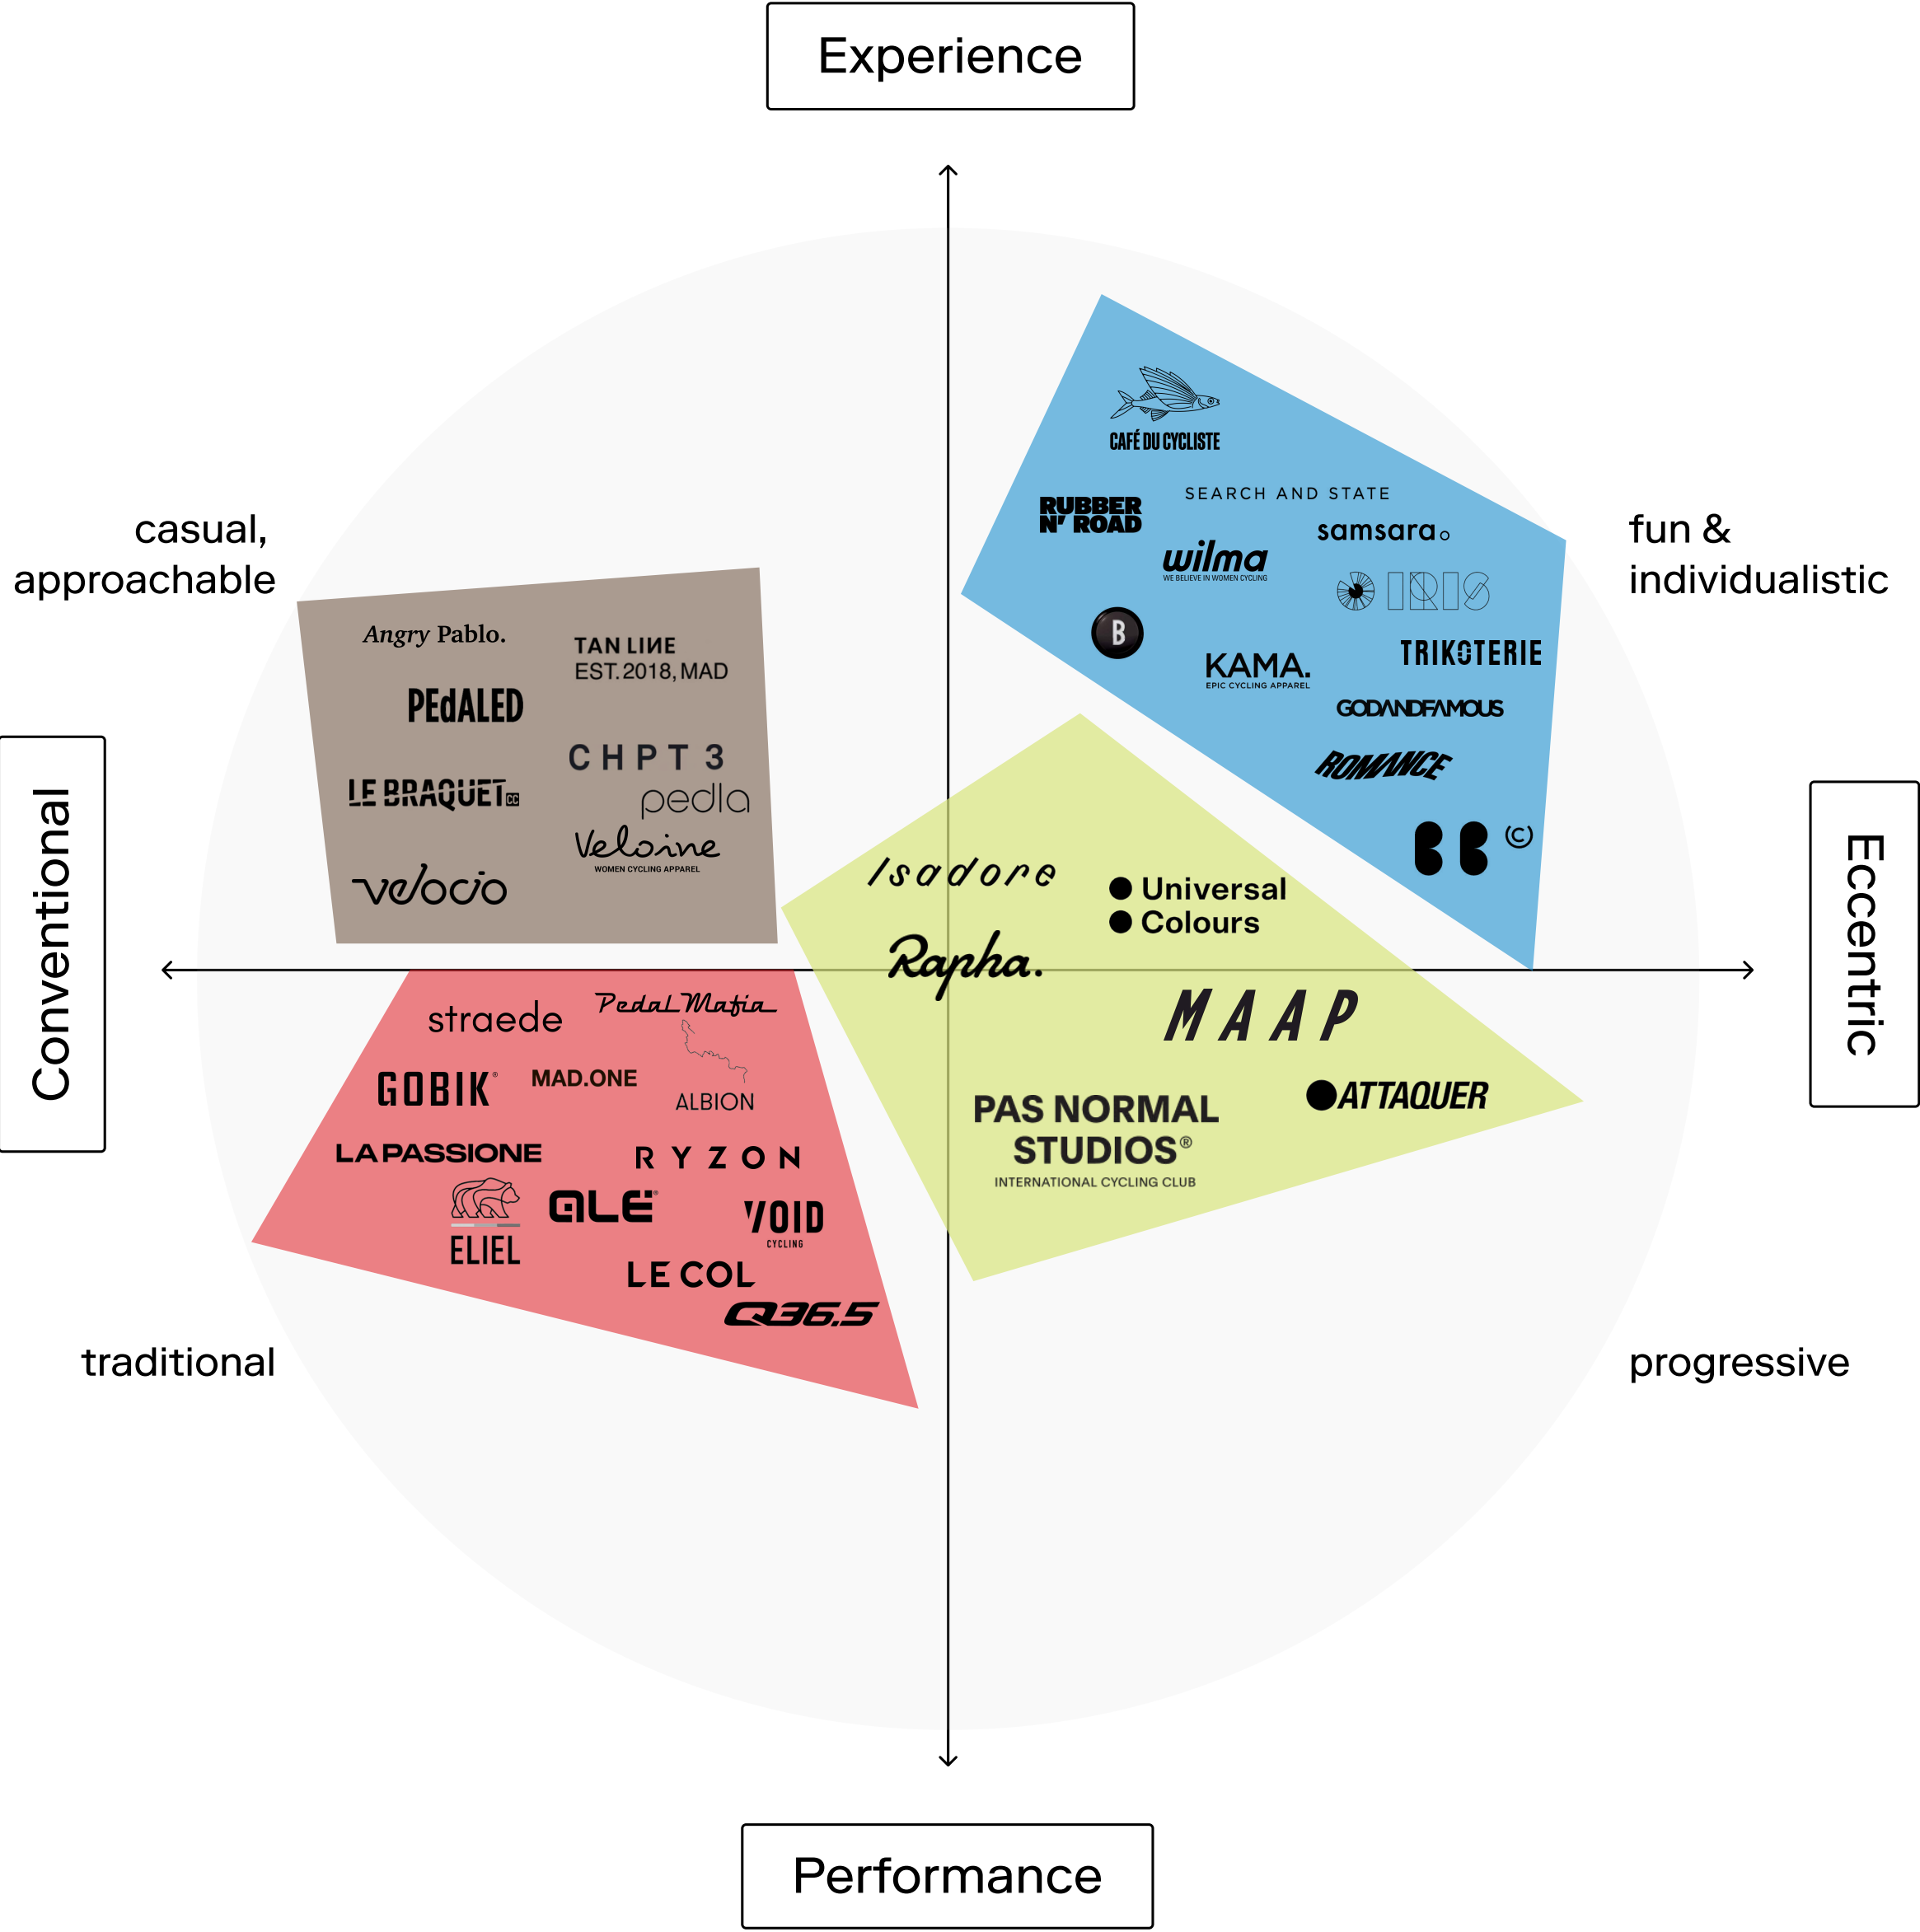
Experience

casual, approachable

fun & individualistic

Conventional

Eccentric

CAFÉ DU CYCLISTE

RUBBER N' ROAD

SEARCH AND STATE

samsara

wilma
WE BELIEVE IN WOMEN CYCLING

IRIS

B

KAMA.
EPIC CYCLING APPAREL

TRIKOTERIE

GODANDFAMOUS

ROMANCE

BB ©

Angry Pablo.

TAN LINE
EST. 2018, MAD

PEdALED

CHPT3

LE BRAQUET CC

pedla

Veloine
WOMEN CYCLING APPAREL

velocio

Isadore

Universal Colours

Rapha.

MAAP

PAS NORMAL STUDIOS®
INTERNATIONAL CYCLING CLUB

ATTAQUER

straede

PedalMafia

GOBIK®

MAD.ONE

ALBION

LA PASSIONE

RYZON

ELIEL

ALE®

VOID
CYCLING

LE COL

Q36.5

traditional

progressive

Performance